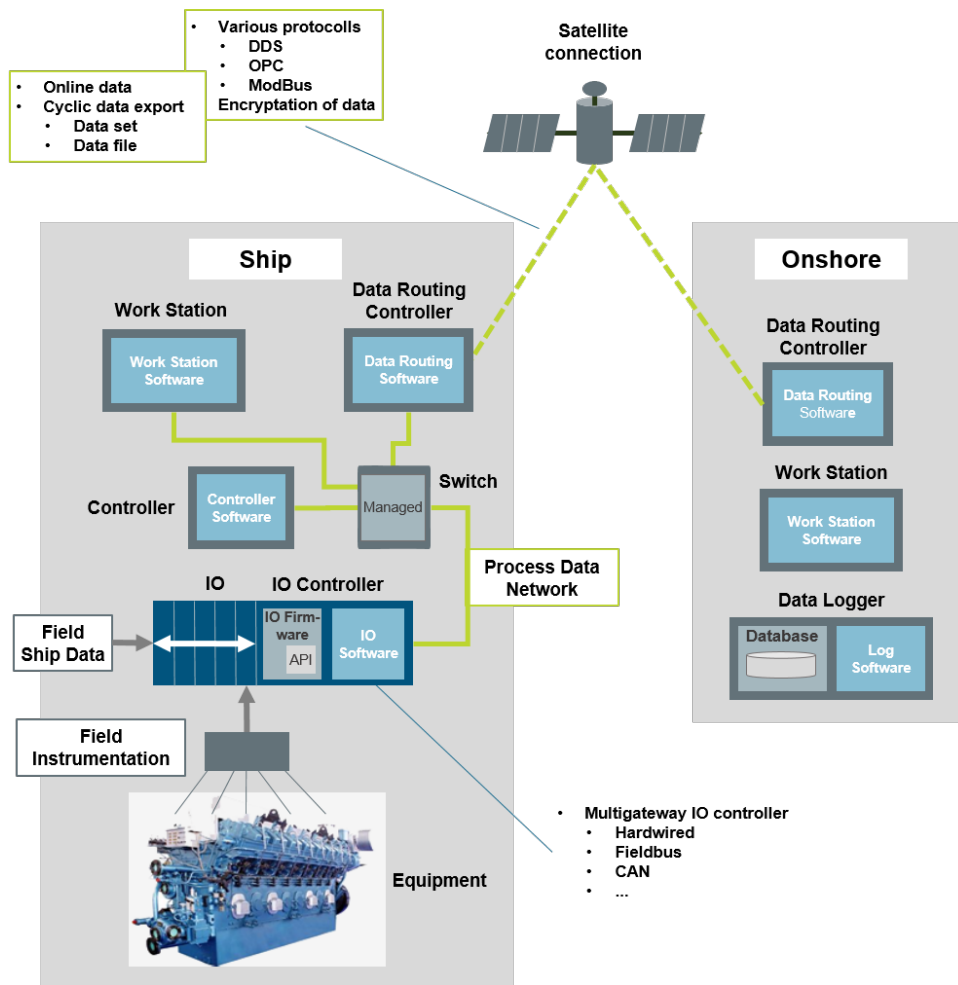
- Various protocolls
  - DDS
  - OPC
  - ModBus
Encryptation of data

- Online data
- Cyclic data export
  - Data set
  - Data file

Satellite connection

Ship

Work Station

Work Station Software

Data Routing Controller

Data Routing Software

Switch

Managed

Controller

Controller Software

Process Data Network

IO

IO Controller

IO Firmware

API

IO Software

Field Ship Data

Field Instrumentation

Equipment

Onshore

Data Routing Controller

Data Routing Software

Work Station

Work Station Software

Data Logger

Database

Log Software

- Multigateway IO controller
  - Hardwired
  - Fieldbus
  - CAN
  - ...